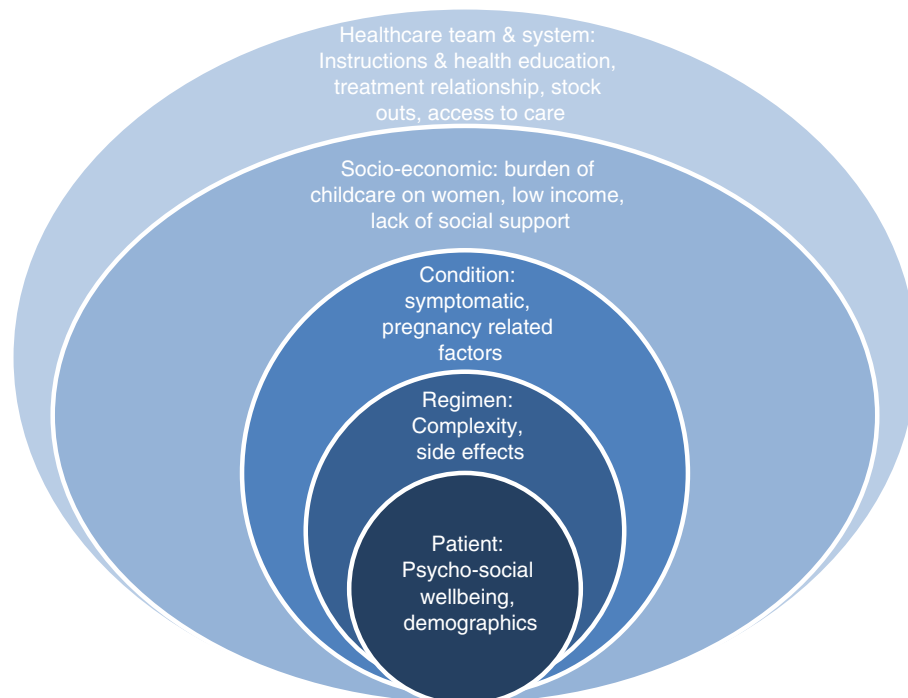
Healthcare team & system: Instructions & health education, treatment relationship, stock outs, access to care

Socio-economic: burden of childcare on women, low income, lack of social support

Condition: symptomatic, pregnancy related factors

Regimen: Complexity, side effects

Patient: Psycho-social wellbeing, demographics